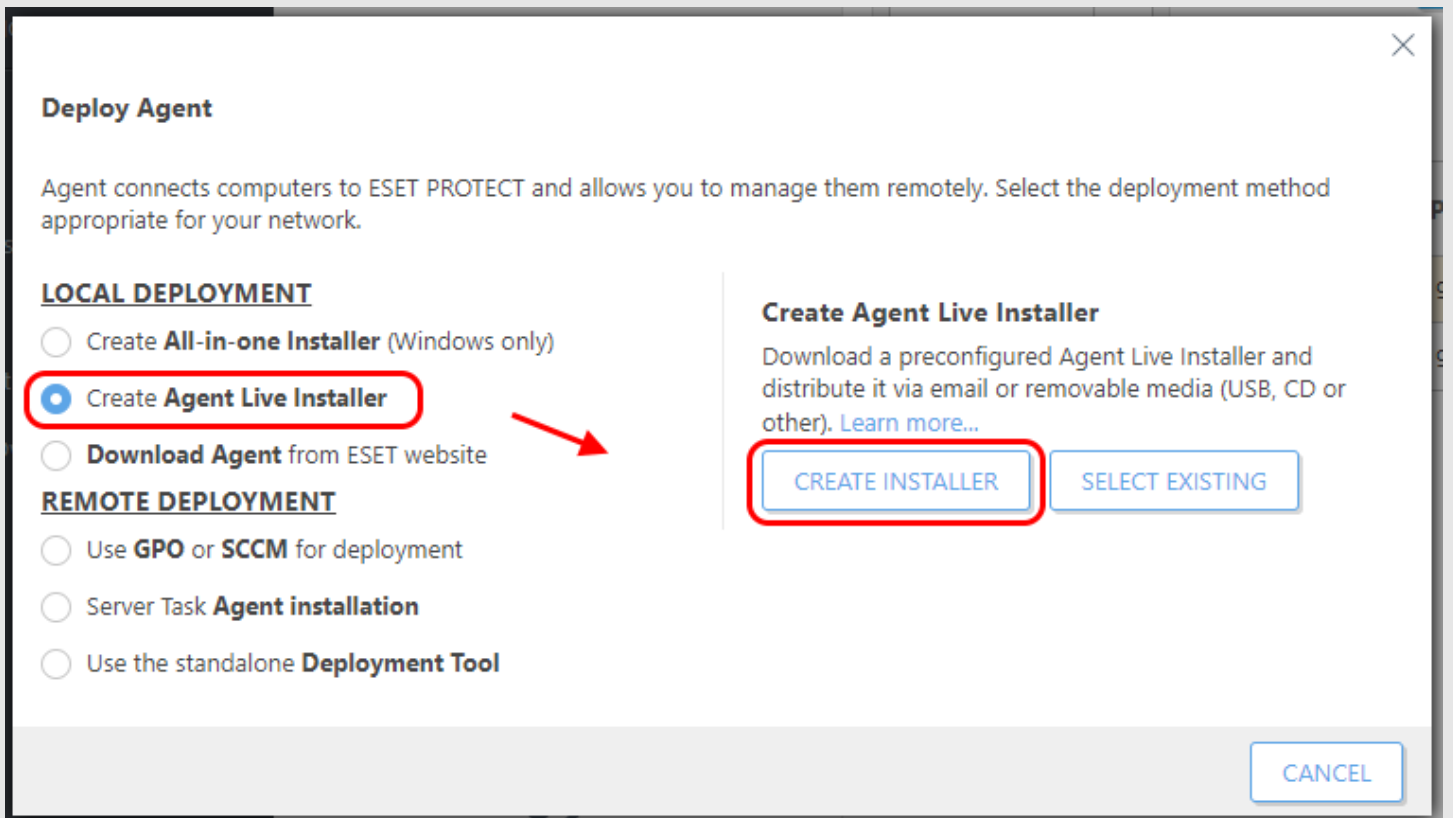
Deploy Agent

Agent connects computers to ESET PROTECT and allows you to manage them remotely. Select the deployment method appropriate for your network.

LOCAL DEPLOYMENT

Create **All-in-one Installer** (Windows only)

Create **Agent Live Installer**

**Download Agent** from ESET website

REMOTE DEPLOYMENT

Use **GPO** or **SCCM** for deployment

Server Task **Agent installation**

Use the standalone **Deployment Tool**

Create Agent Live Installer

Download a preconfigured Agent Live Installer and distribute it via email or removable media (USB, CD or other). Learn more...

CREATE INSTALLER

SELECT EXISTING

CANCEL